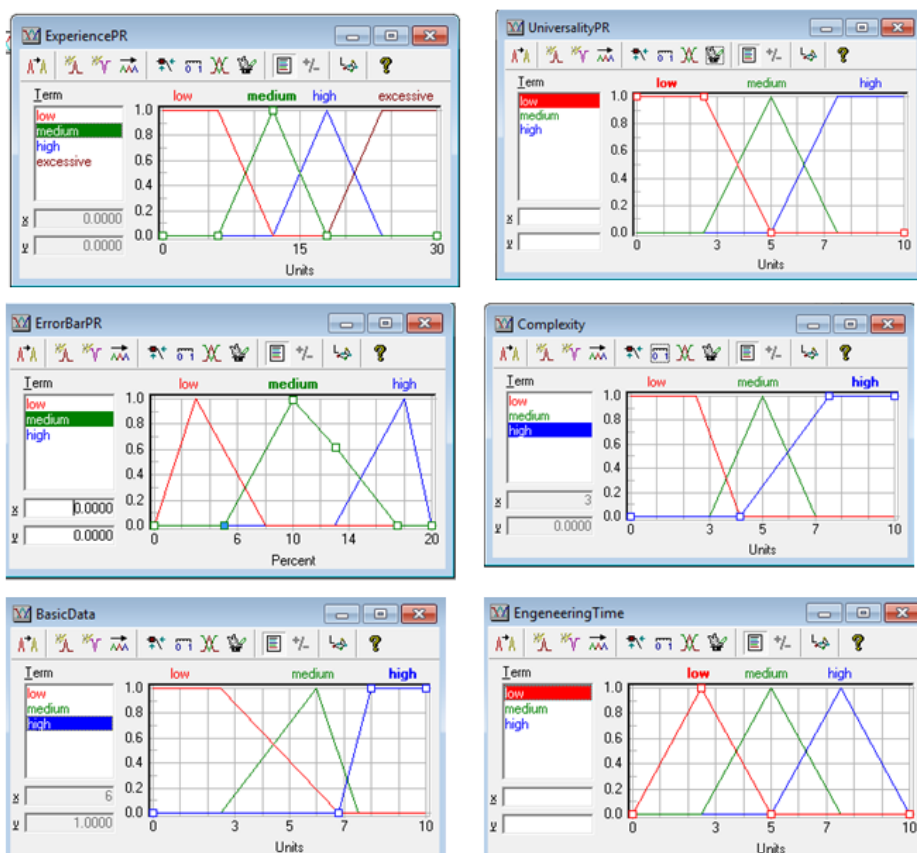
ExperiencePR

Term
low
medium
high
excessive

x 0.0000
y 0.0000

low medium high excessive
1.0
0.8
0.6
0.4
0.2
0.0
0 15 30
Units

UniversalityPR

Term
low
medium
high

x
y

low medium high
1.0
0.8
0.6
0.4
0.2
0.0
0 2.5 5 7.5 10
Units

ErrorBarPR

Term
low
medium
high

x 0.0000
y 0.0000

low medium high
1.0
0.8
0.6
0.4
0.2
0.0
0 6 10 14 20
Percent

Complexity

Term
low
medium
high

x 3
y 0.0000

low medium high
1.0
0.8
0.6
0.4
0.2
0.0
0 3 5 7 10
Units

BasicData

Term
low
medium
high

x 6
y 1.0000

low medium high
1.0
0.8
0.6
0.4
0.2
0.0
0 3 5 7 10
Units

EngeneeringTime

Term
low
medium
high

x
y

low medium high
1.0
0.8
0.6
0.4
0.2
0.0
0 2.5 5 7.5 10
Units